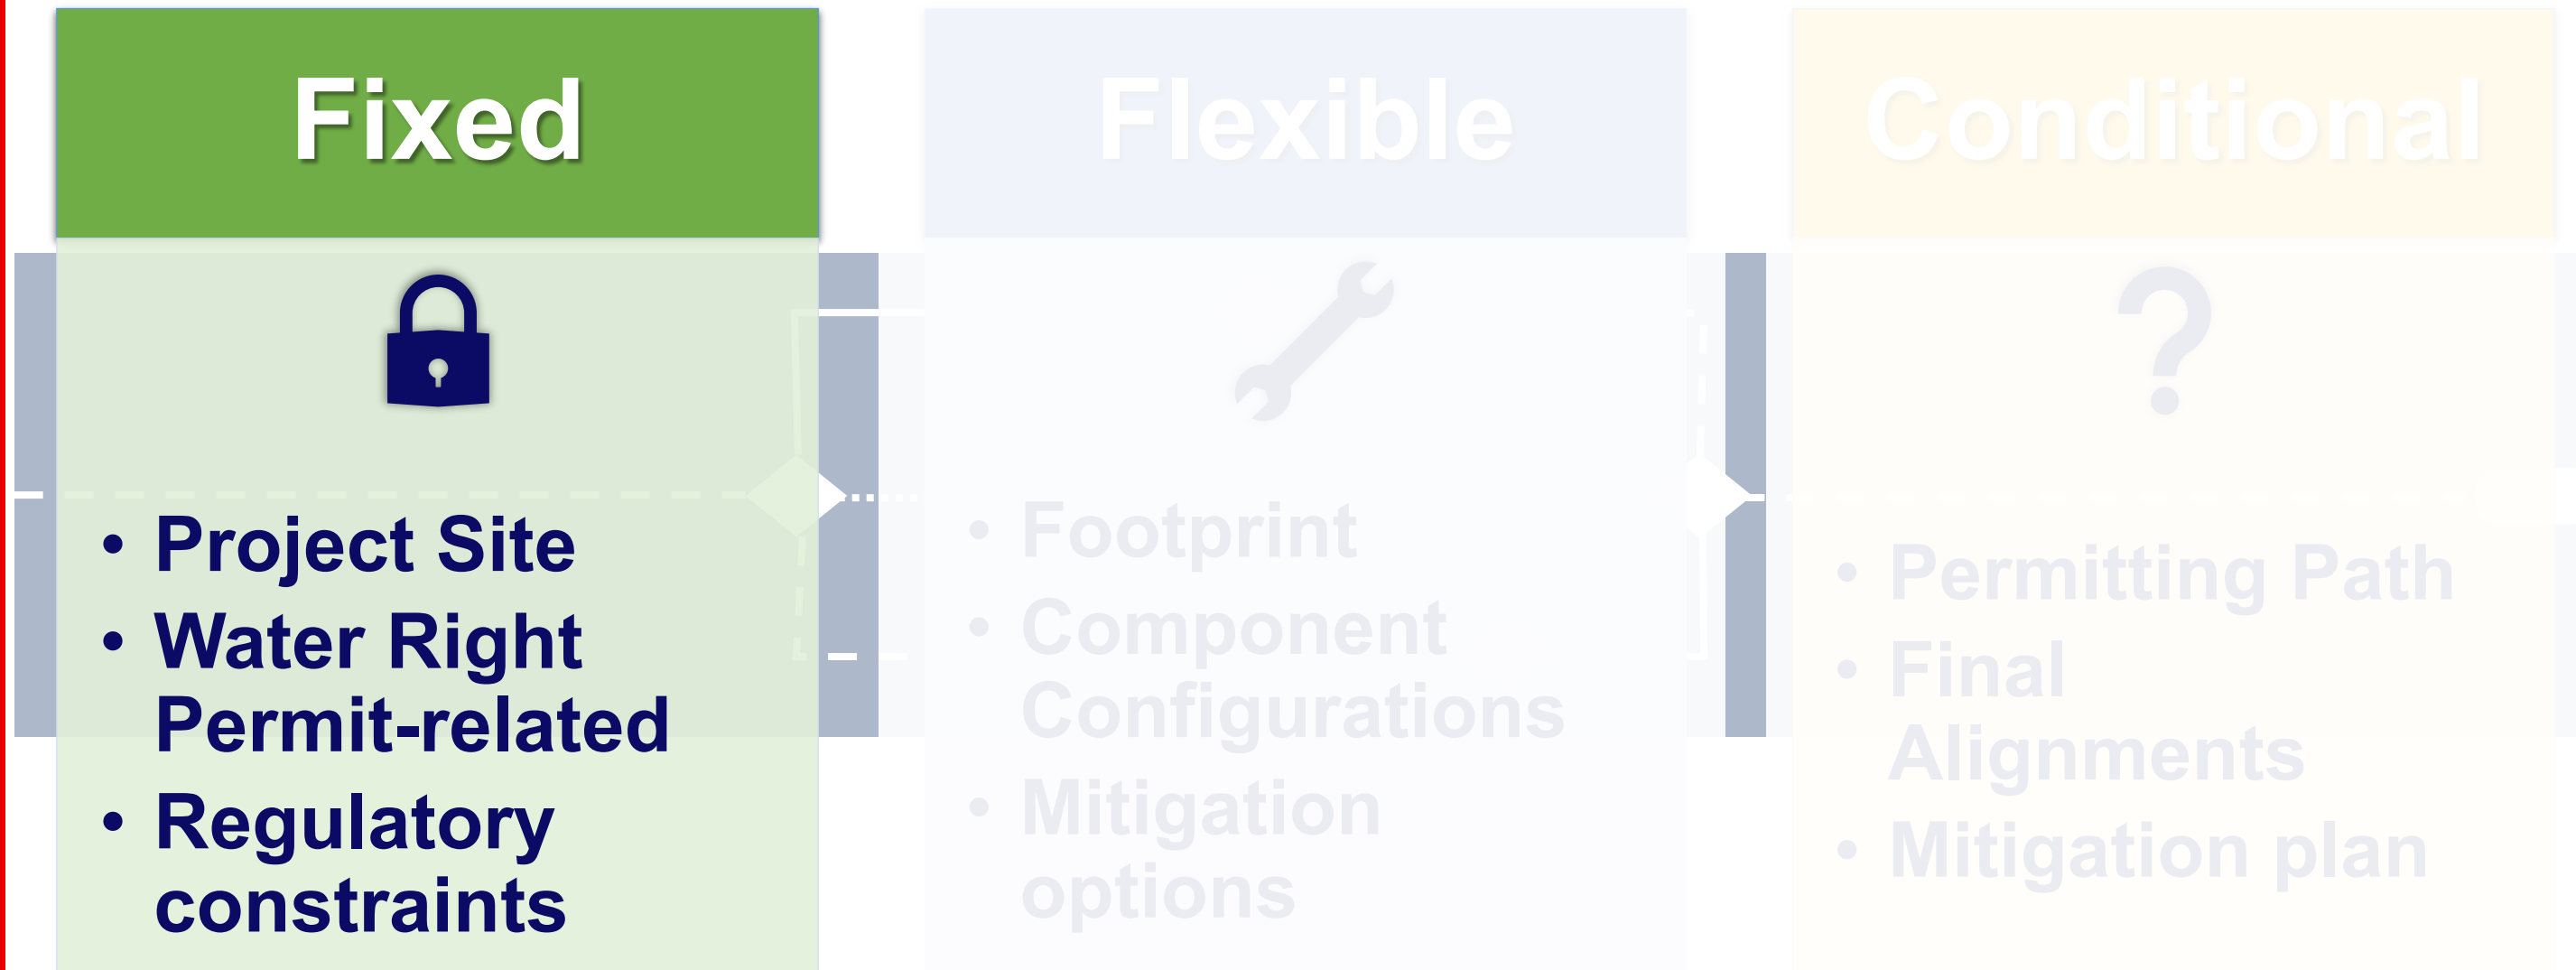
Fixed

- Project Site
- Water Right Permit-related
- Regulatory constraints

Flexible

- Footprint
- Component Configurations
- Mitigation options

Conditional

?

- Permitting Path
- Final Alignments
- Mitigation plan